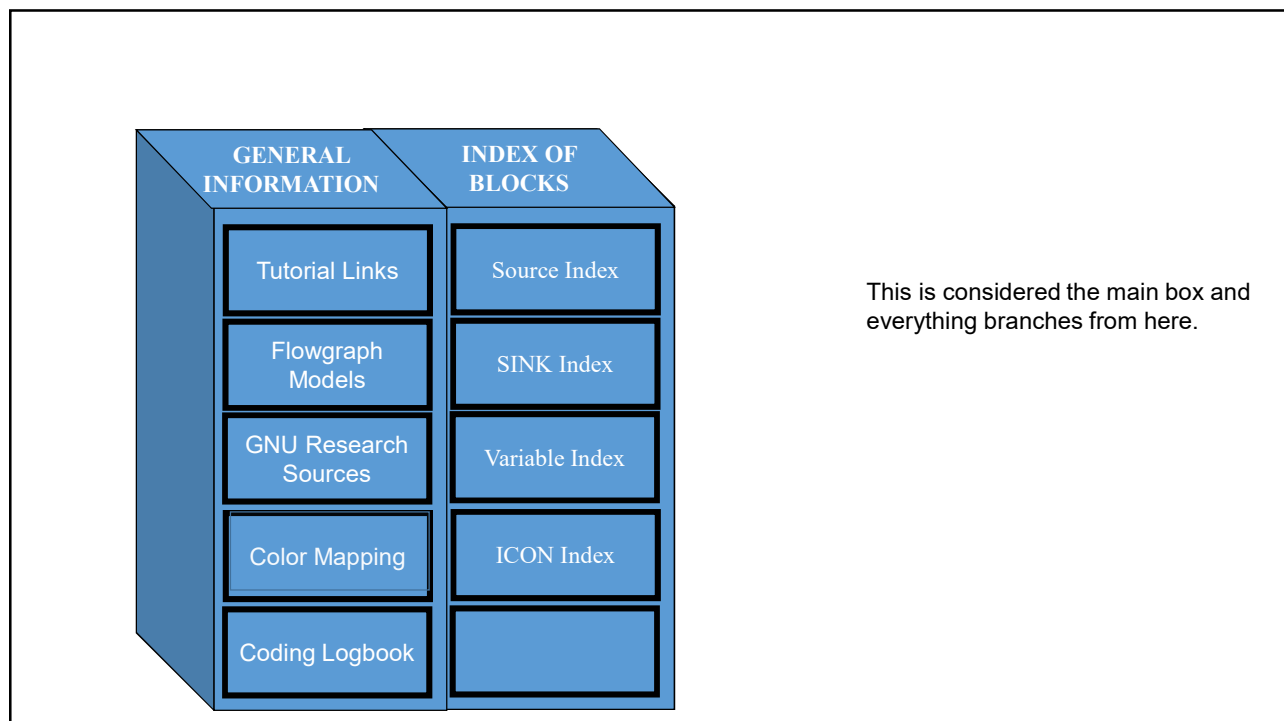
GENERAL INFORMATION

INDEX OF BLOCKS

Tutorial Links

Flowgraph Models

GNU Research Sources

Color Mapping

Coding Logbook

Source Index

SINK Index

Variable Index

ICON Index

This is considered the main box and everything branches from here.